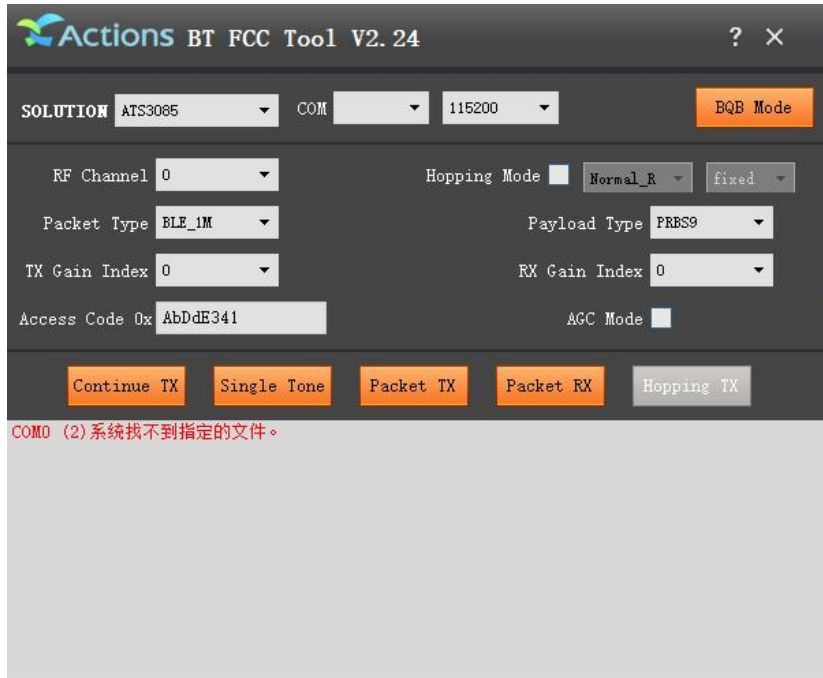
Actions BT FCC Tool V2.24

? ×

SOLUTION ATS3085

COM

115200

BQB Mode

RF Channel 0

Hopping Mode

Normal_R

fixed

Packet Type BLE_1M

Payload Type PRBS9

TX Gain Index 0

RX Gain Index 0

Access Code 0x AbDdE341

AGC Mode

Continue TX

Single Tone

Packet TX

Packet RX

Hopping TX

COM0 (2)系统找不到指定的文件。